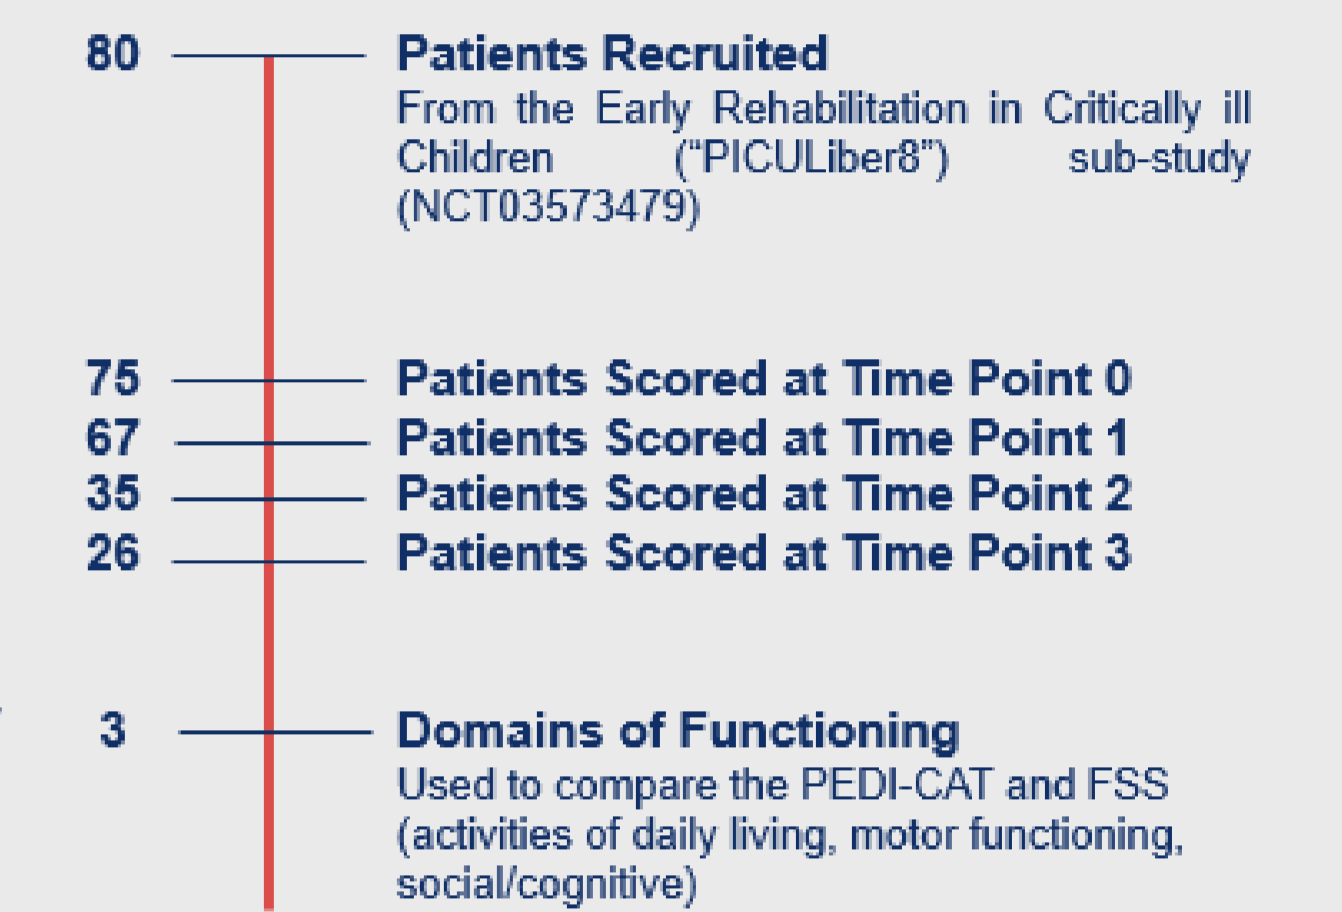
80 Patients Recruited
From the Early Rehabilitation in Critically ill Children ("PICULiber8") sub-study (NCT03573479)

75 Patients Scored at Time Point 0
67 Patients Scored at Time Point 1
35 Patients Scored at Time Point 2
26 Patients Scored at Time Point 3

3 Domains of Functioning
Used to compare the PEDI-CAT and FSS (activities of daily living, motor functioning, social/cognitive)